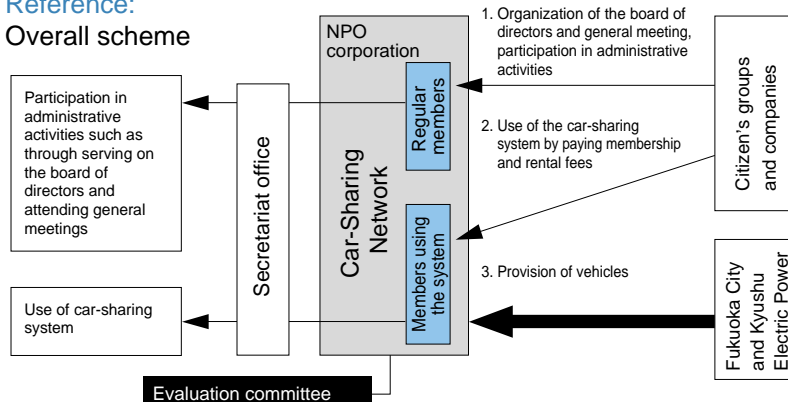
Reference:
Overall scheme

NPO corporation

1. Organization of the board of directors and general meeting, participation in administrative activities

Participation in administrative activities such as through serving on the board of directors and attending general meetings

Secretariat office

Car-Sharing Network

Regular members

2. Use of the car-sharing system by paying membership and rental fees

Citizen's groups and companies

Members using the system

3. Provision of vehicles

Fukuoka City and Kyushu Electric Power

Use of car-sharing system

Evaluation committee